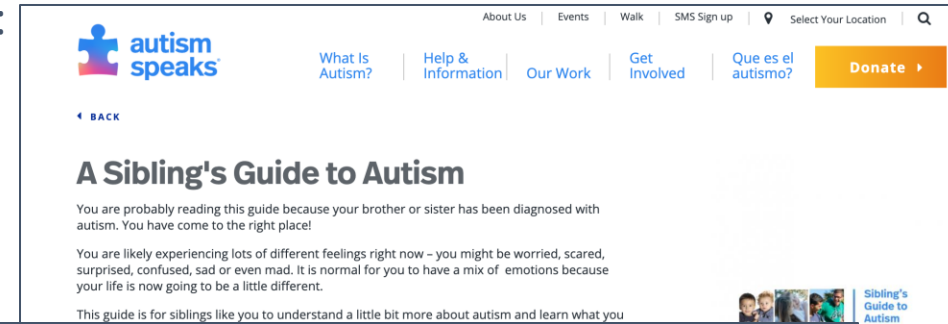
About Us | Events | Walk | SMS Sign up | Select Your Location

autism speaks

What Is Autism? | Help & Information | Our Work | Get Involved | Que es el autismo? | Donate ›

‹ BACK

A Sibling's Guide to Autism

You are probably reading this guide because your brother or sister has been diagnosed with autism. You have come to the right place!

You are likely experiencing lots of different feelings right now – you might be worried, scared, surprised, confused, sad or even mad. It is normal for you to have a mix of emotions because your life is now going to be a little different.

This guide is for siblings like you to understand a little bit more about autism and learn what you

Sibling's Guide to Autism